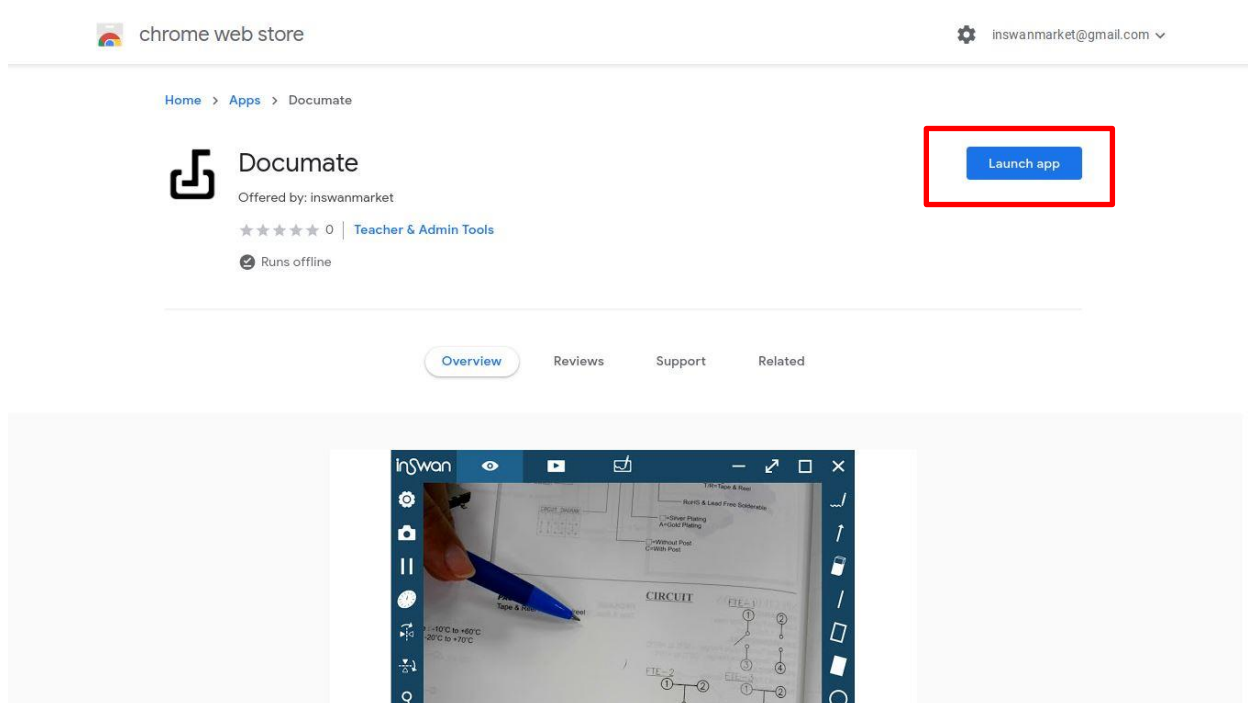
chrome web store

inswanmarket@gmail.com

Home › Apps › Documate

Documate

Offered by: inswanmarket

0 | Teacher & Admin Tools

Runs offline

Launch app

Overview Reviews Support Related

inSwan

T/R=Tape & Reel

RoHS & Lead Free Solderable

S=Silver Plating
A=Gold Plating

=Without Post
C=With Post

CIRCUIT

Tape & Reel

-10°C to +60°C
-20°C to +70°C

FTE-1

FTE-2

① ② ③ ④